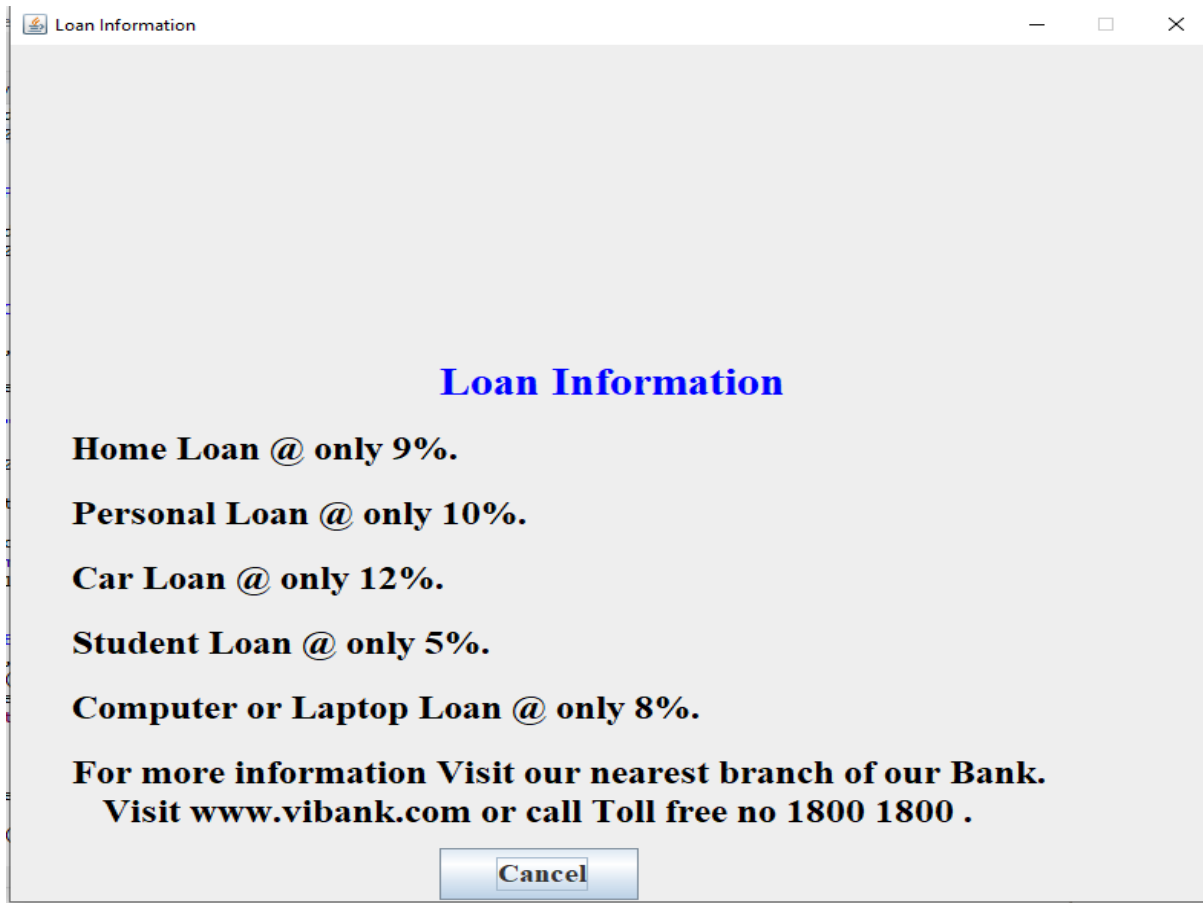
Loan Information

Loan Information

Home Loan @ only 9%.

Personal Loan @ only 10%.

Car Loan @ only 12%.

Student Loan @ only 5%.

Computer or Laptop Loan @ only 8%.

For more information Visit our nearest branch of our Bank. Visit www.vibank.com or call Toll free no 1800 1800 .

Cancel